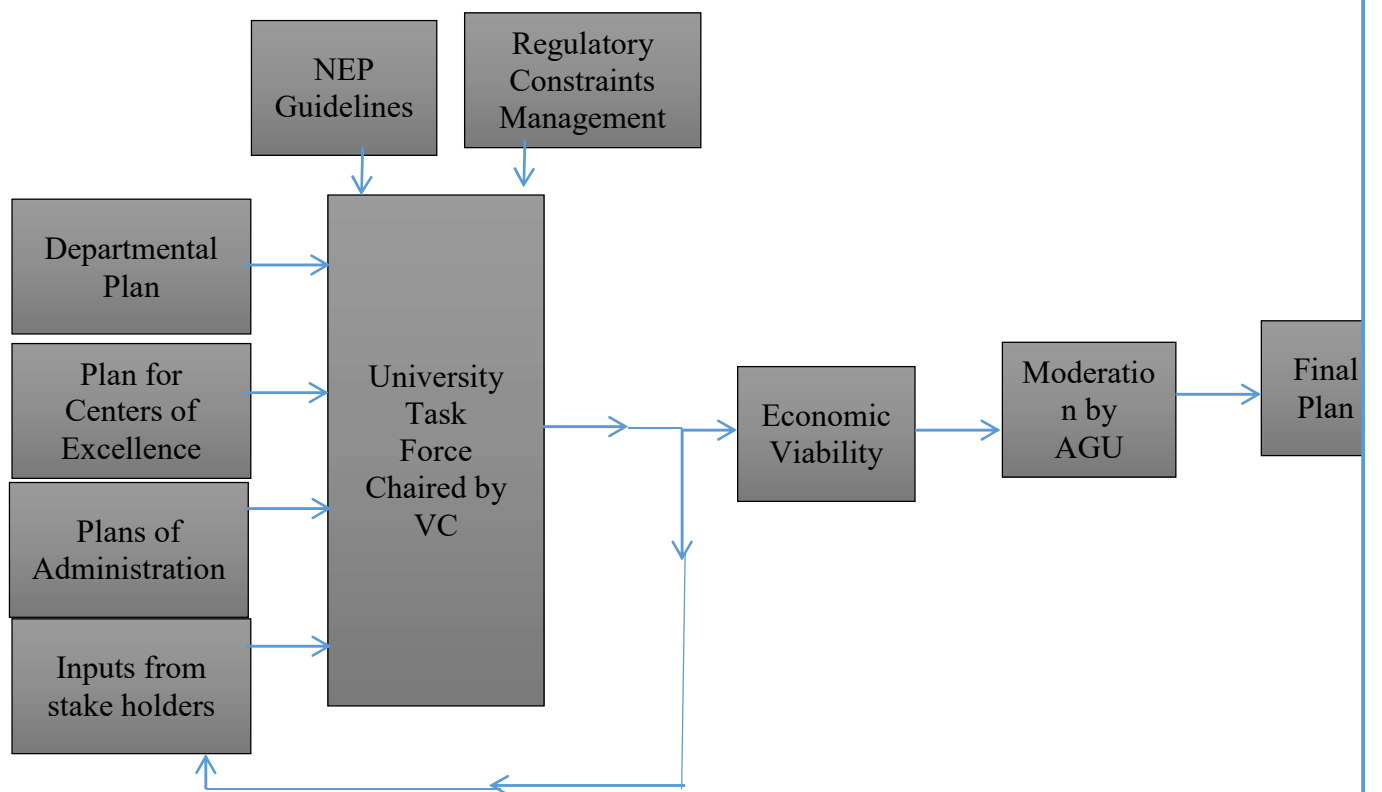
NEP Guidelines

Regulatory Constraints Management

Departmental Plan

Plan for Centers of Excellence

Plans of Administration

Inputs from stake holders

University Task Force Chaired by VC

Economic Viability

Moderatio n by AGU

Final Plan